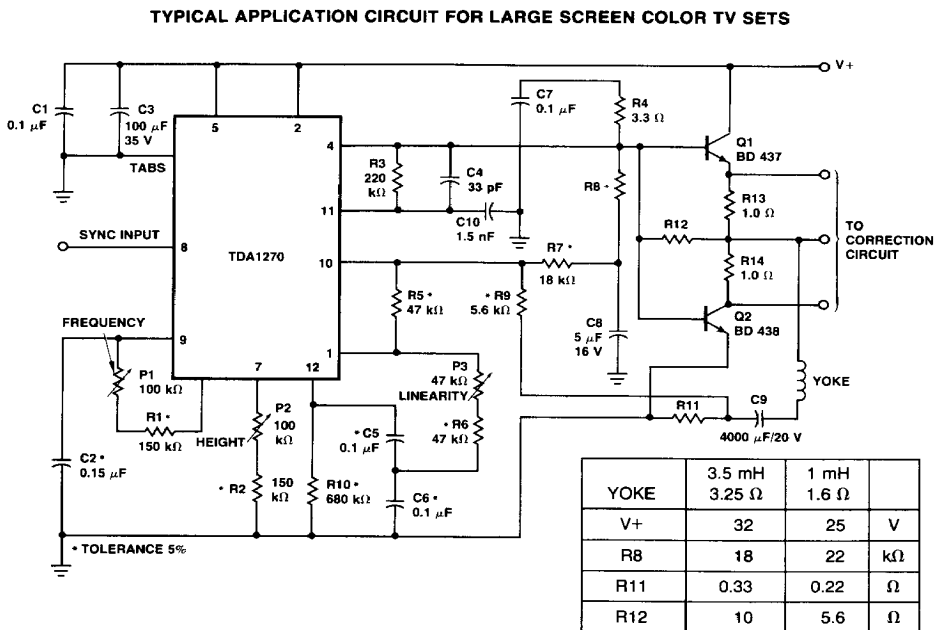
TYPICAL APPLICATION CIRCUIT FOR LARGE SCREEN COLOR TV SETS

V+

C1 0.1 $\mu$F

C3 100 $\mu$F 35 V

TABS

5

2

4

11

SYNC INPUT

8

TDA1270

10

9

1

7

12

FREQUENCY

P1 100 k$\Omega$

R1 • 150 k$\Omega$

HEIGHT

P2 100 k$\Omega$

• R2

150 k$\Omega$

C2 • 0.15 $\mu$F

• TOLERANCE 5%

R3 220 k$\Omega$

C4 33 pF

C10 1.5 nF

C7 0.1 $\mu$F

R4 3.3 $\Omega$

R8 •

R7 • 18 k$\Omega$

R5 • 47 k$\Omega$

• R9 5.6 k$\Omega$

C8 5 $\mu$F 16 V

P3 47 k$\Omega$

LINEARITY

• R6 47 k$\Omega$

• C5 0.1 $\mu$F

R10 • 680 k$\Omega$

C6 • 0.1 $\mu$F

Q1 BD 437

R13 1.0 $\Omega$

R12

R14 1.0 $\Omega$

Q2 BD 438

TO CORRECTION CIRCUIT

YOKE

R11

C9

4000 $\mu$F/20 V

| YOKE | 3.5 mH 3.25 $\Omega$ | 1 mH 1.6 $\Omega$ | |
|---|---|---|---|
| V+ | 32 | 25 | V |
| R8 | 18 | 22 | k$\Omega$ |
| R11 | 0.33 | 0.22 | $\Omega$ |
| R12 | 10 | 5.6 | $\Omega$ |